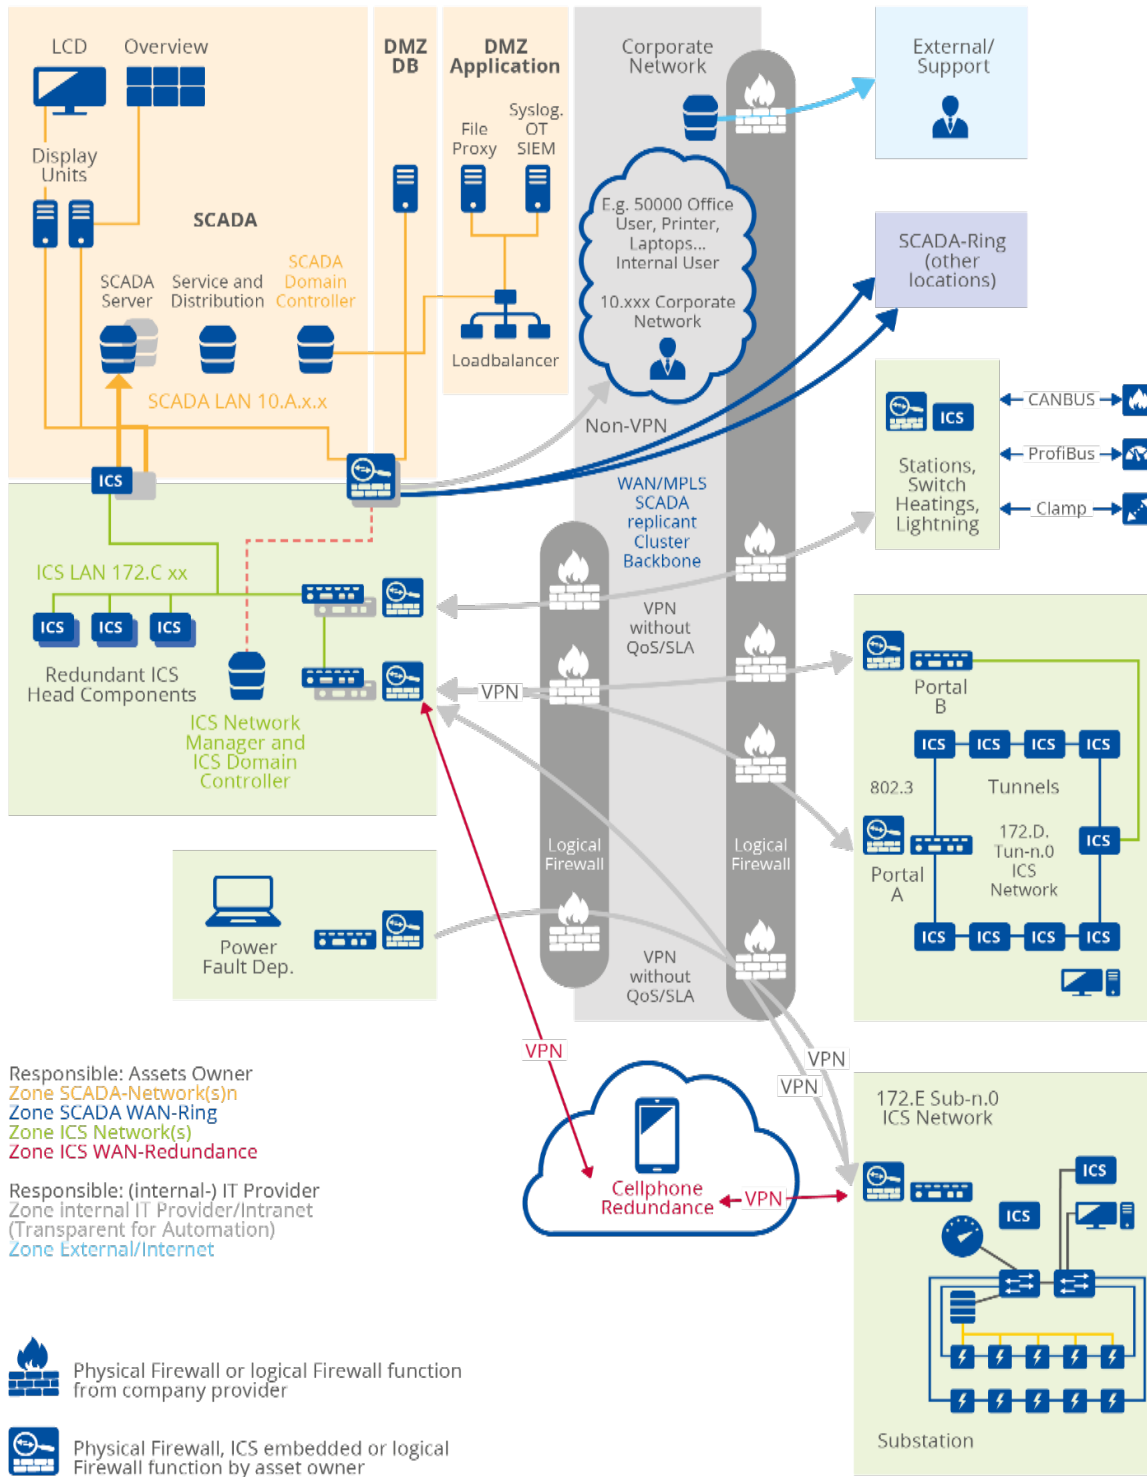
LCD
Overview
Display Units
SCADA
SCADA Server
Service and Distribution
SCADA Domain Controller
SCADA LAN 10.A.x.x
DMZ DB
DMZ Application
File Proxy
Syslog. OT SIEM
Loadbalancer
Corporate Network
E.g. 50000 Office User, Printer, Laptops... Internal User
10.xxx Corporate Network
Non-VPN
External/ Support
SCADA-Ring (other locations)
ICS
ICS
ICS LAN 172.C xx
ICS
ICS
ICS
Redundant ICS Head Components
ICS Network Manager and ICS Domain Controller
WAN/MPLS SCADA replicant Cluster Backbone
VPN without QoS/SLA
VPN
Logical Firewall
Logical Firewall
VPN without QoS/SLA
ICS
Stations, Switch Heatings, Lightning
CANBUS
ProfiBus
Clamp
Portal B
ICS
ICS
ICS
ICS
802.3
Tunnels
172.D. Tun-n.0 ICS Network
ICS
Portal A
ICS
ICS
ICS
ICS
Power Fault Dep.
VPN
VPN
VPN
Cellphone Redundance
VPN
172.E Sub-n.0 ICS Network
ICS
ICS
Substation
Responsible: Assets Owner
Zone SCADA-Network(s)n
Zone SCADA WAN-Ring
Zone ICS Network(s)
Zone ICS WAN-Redundance
Responsible: (internal-) IT Provider
Zone internal IT Provider/Intranet
(Transparent for Automation)
Zone External/Internet
Physical Firewall or logical Firewall function from company provider
Physical Firewall, ICS embedded or logical Firewall function by asset owner